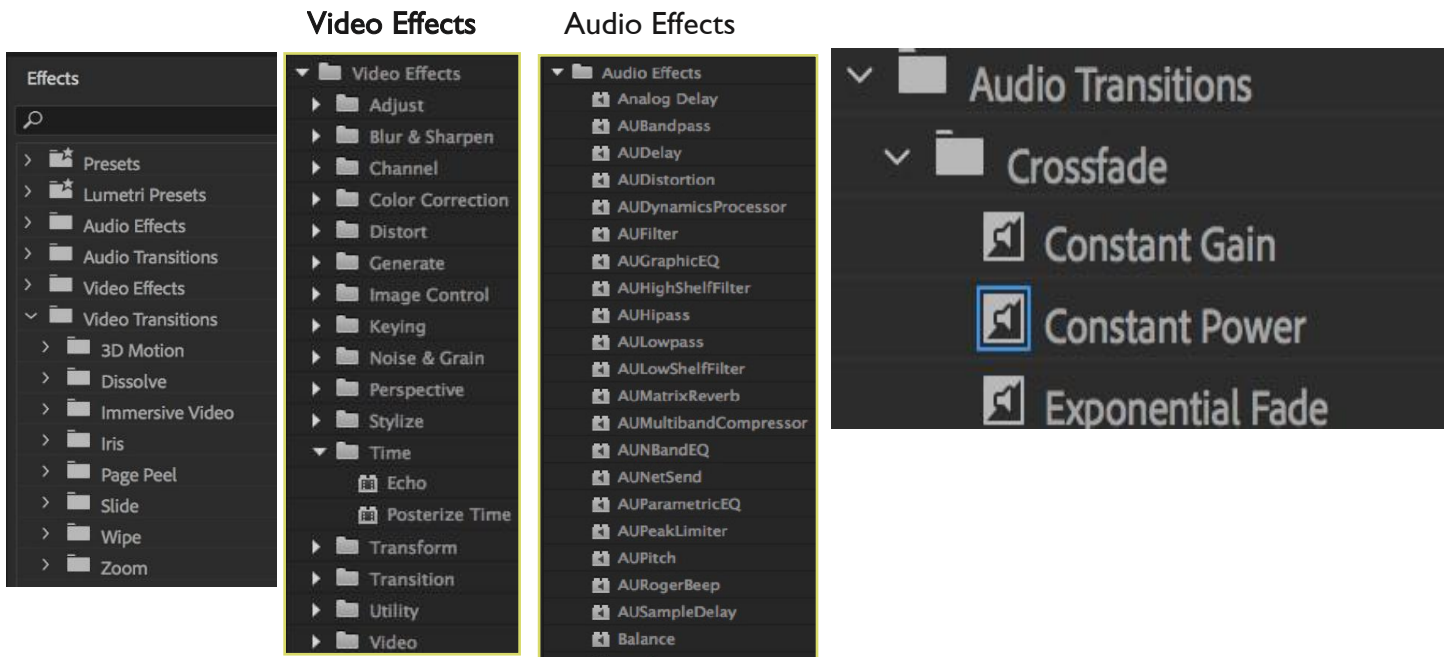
Video Effects Audio Effects

Effects

Presets
Lumetri Presets
Audio Effects
Audio Transitions
Video Effects
Video Transitions
3D Motion
Dissolve
Immersive Video
Iris
Page Peel
Slide
Wipe
Zoom

Video Effects
Adjust
Blur & Sharpen
Channel
Color Correction
Distort
Generate
Image Control
Keying
Noise & Grain
Perspective
Stylize
Time
Echo
Posterize Time
Transform
Transition
Utility
Video

Audio Effects
Analog Delay
AUBandpass
AUDelay
AUDistortion
AUDynamicsProcessor
AUFilter
AUGraphicEQ
AUHighShelfFilter
AUHipass
AULowpass
AULowShelfFilter
AUMatrixReverb
AUMultibandCompressor
AUNBandEQ
AUNetSend
AUParametricEQ
AUPeakLimiter
AUPitch
AURogerBeep
AUSampleDelay
Balance

Audio Transitions
Crossfade
Constant Gain
Constant Power
Exponential Fade